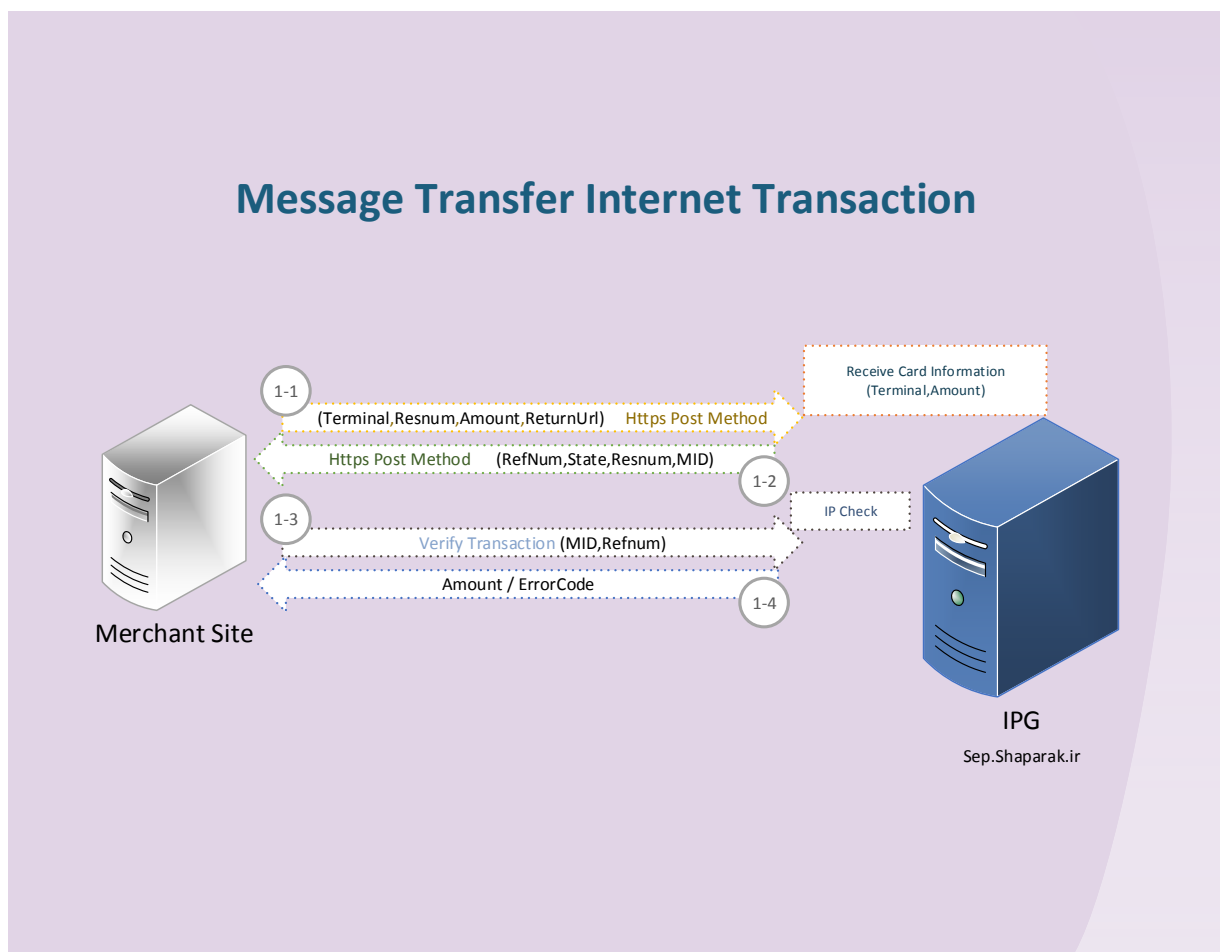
Message Transfer Internet Transaction

Receive Card Information
(Terminal,Amount)

1-1

(Terminal,Resnum,Amount,ReturnUrl) Https Post Method

Https Post Method (RefNum,State,Resnum,MID)

1-2

1-3

IP Check

Verify Transaction (MID,Refnum)

Amount / ErrorCode

1-4

Merchant Site

IPG

Sep.Shaparak.ir